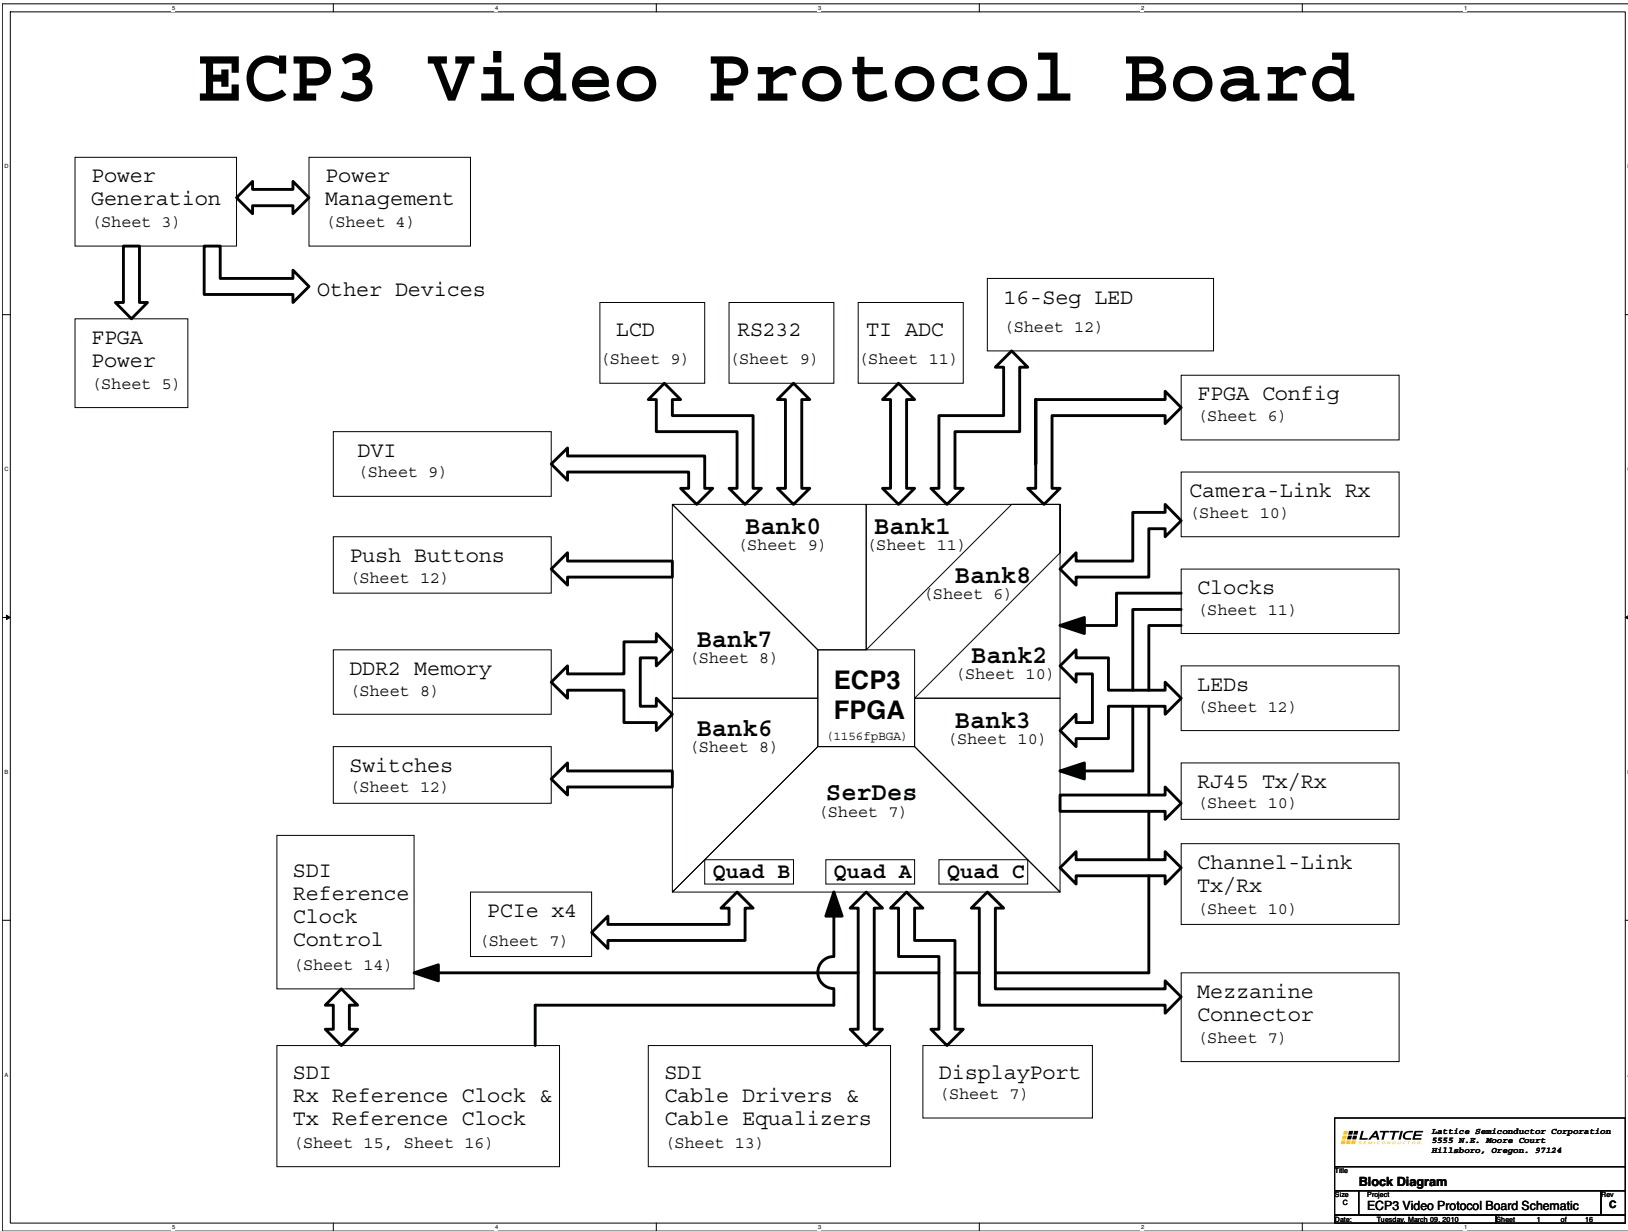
ECP3 Video Protocol Board

Power Generation (Sheet 3)

Power Management (Sheet 4)

Other Devices

FPGA Power (Sheet 5)

LCD (Sheet 9)

RS232 (Sheet 9)

TI ADC (Sheet 11)

16-Seg LED (Sheet 12)

FPGA Config (Sheet 6)

DVI (Sheet 9)

Camera-Link Rx (Sheet 10)

Push Buttons (Sheet 12)

Clocks (Sheet 11)

DDR2 Memory (Sheet 8)

LEDs (Sheet 12)

Switches (Sheet 12)

RJ45 Tx/Rx (Sheet 10)

Channel-Link Tx/Rx (Sheet 10)

Bank0 (Sheet 9)

Bank1 (Sheet 11)

Bank8 (Sheet 6)

Bank7 (Sheet 8)

Bank2 (Sheet 10)

ECP3 FPGA (1156fpBGA)

Bank6 (Sheet 8)

Bank3 (Sheet 10)

SerDes (Sheet 7)

Quad B

Quad A

Quad C

SDI Reference Clock Control (Sheet 14)

PCIe x4 (Sheet 7)

Mezzanine Connector (Sheet 7)

SDI Rx Reference Clock & Tx Reference Clock (Sheet 15, Sheet 16)

SDI Cable Drivers & Cable Equalizers (Sheet 13)

DisplayPort (Sheet 7)

LATTICE Lattice Semiconductor Corporation 5555 N.E. Moore Court Hillsboro, Oregon. 97124

Title
Block Diagram

Size C Project ECP3 Video Protocol Board Schematic Rev C

Date: Tuesday, March 09, 2010 Sheet 1 of 16